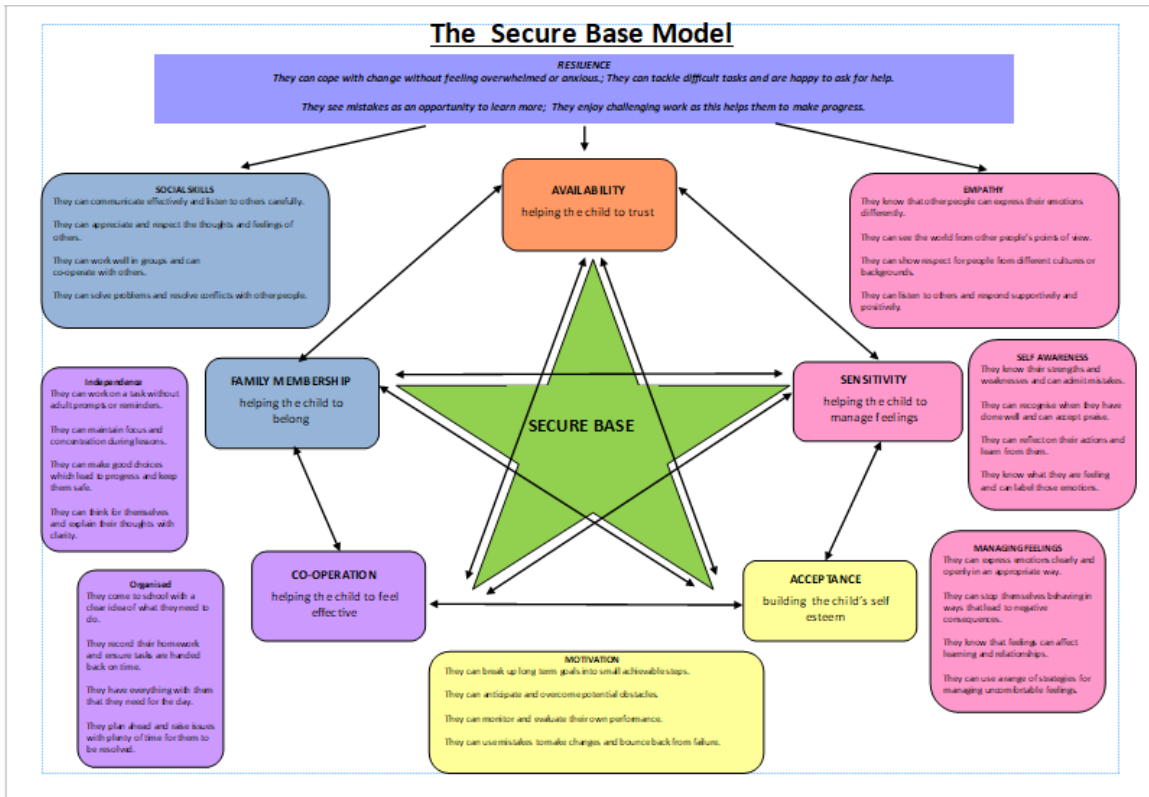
The Secure Base Model

RESILIENCE
They can cope with change without feeling overwhelmed or anxious.; They can tackle difficult tasks and are happy to ask for help.

They see mistakes as an opportunity to learn more; They enjoy challenging work as this helps them to make progress.

SOCIAL SKILLS
They can communicate effectively and listen to others carefully.

They can appreciate and respect the thoughts and feelings of others.

They can work well in groups and can co-operate with others.

They can solve problems and resolve conflicts with other people.

AVAILABILITY
helping the child to trust

EMPATHY
They know that other people can express their emotions differently.

They can see the world from other people's points of view.

They can show respect for people from different cultures or backgrounds.

They can listen to others and respond supportively and positively.

Independence
They can work on a task without adult prompts or reminders.

They can maintain focus and concentration during lessons.

They can make good choices which lead to progress and keep them safe.

They can think for themselves and explain their thoughts with clarity.

FAMILY MEMBERSHIP
helping the child to belong

SECURE BASE

SENSITIVITY
helping the child to manage feelings

SELF AWARENESS
They know their strengths and weaknesses and can admit mistakes.

They can recognise when they have done well and can accept praise.

They can reflect on their actions and learn from them.

They know what they are feeling and can label those emotions.

Organised
They come to school with a clear idea of what they need to do.

They record their homework and ensure tasks are handed back on time.

They have everything with them that they need for the day.

They plan ahead and raise issues with plenty of time for them to be resolved.

CO-OPERATION
helping the child to feel effective

ACCEPTANCE
building the child's self esteem

MANAGING FEELINGS
They can express emotions clearly and openly in an appropriate way.

They can stop themselves behaving in ways that lead to negative consequences.

They know that feelings can affect learning and relationships.

They can use a range of strategies for managing uncomfortable feelings.

MOTIVATION
They can break up long term goals into small achievable steps.

They can anticipate and overcome potential obstacles.

They can monitor and evaluate their own performance.

They can use mistakes to make changes and bounce back from failure.